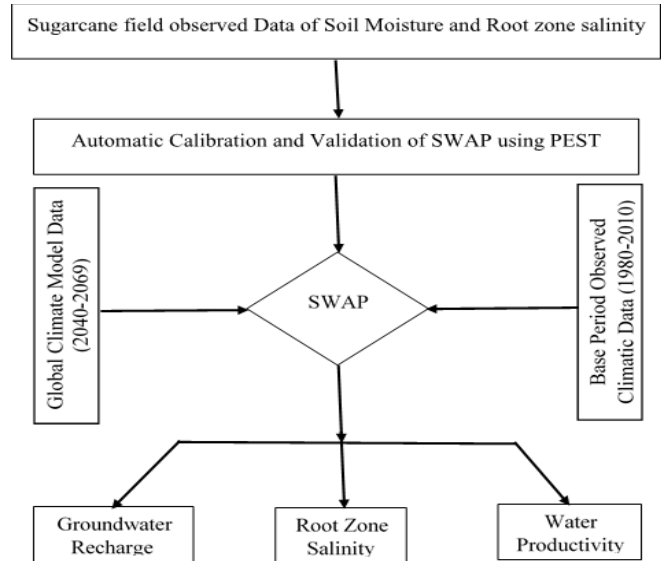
Sugarcane field observed Data of Soil Moisture and Root zone salinity

Automatic Calibration and Validation of SWAP using PEST

Global Climate Model Data (2040-2069)

SWAP

Base Period Observed Climatic Data (1980-2010)

Groundwater Recharge

Root Zone Salinity

Water Productivity